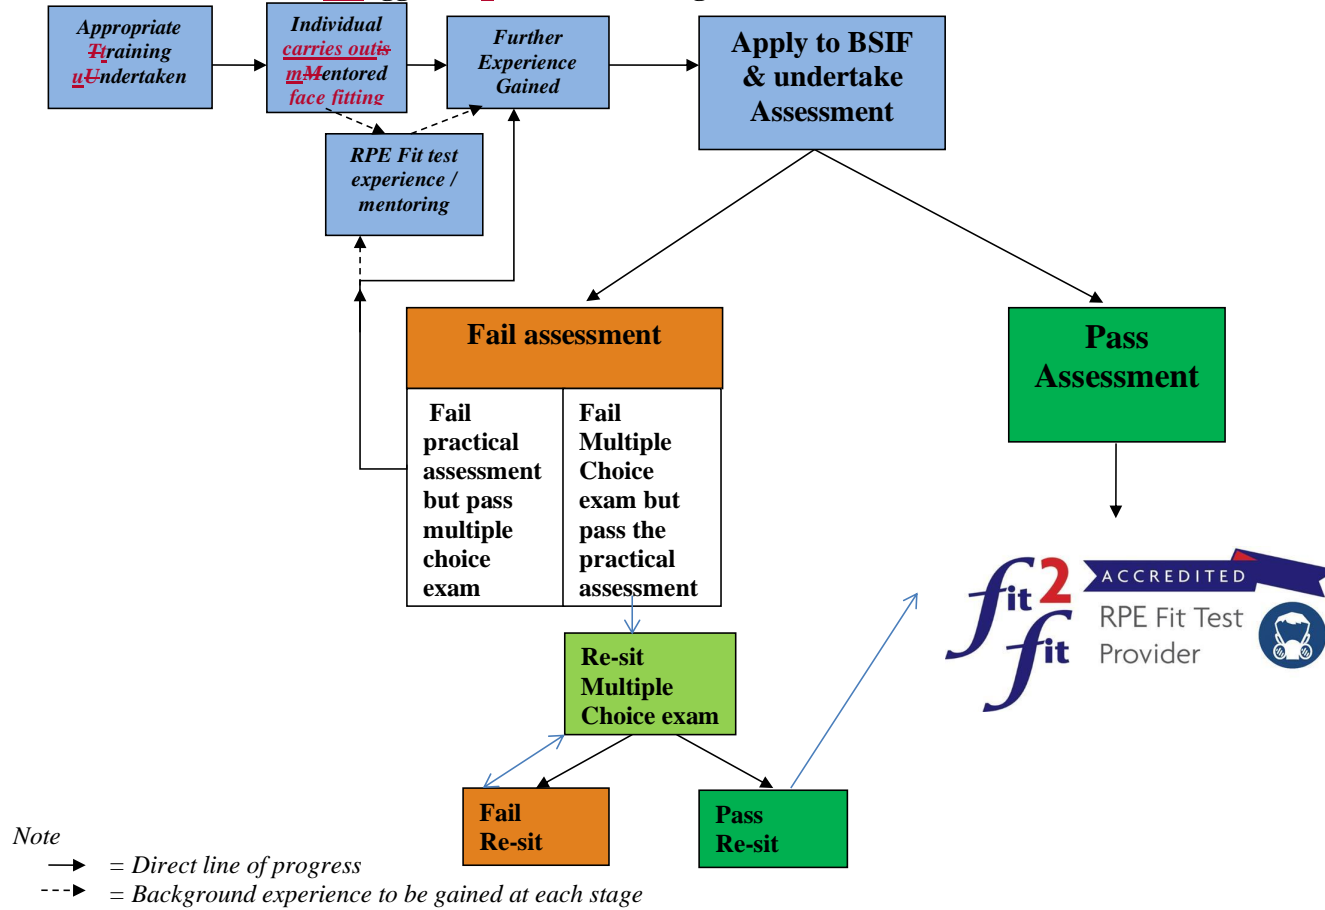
Appropriate Ttraining uUndertaken

Individual carries outis mMentored face fitting

Further Experience Gained

Apply to BSIF & undertake Assessment

RPE Fit test experience / mentoring

Fail assessment

Fail practical assessment but pass multiple choice exam

Fail Multiple Choice exam but pass the practical assessment

Pass Assessment

fit2fit ACCREDITED RPE Fit Test Provider

Re-sit Multiple Choice exam

Fail Re-sit

Pass Re-sit

Note
= Direct line of progress
= Background experience to be gained at each stage